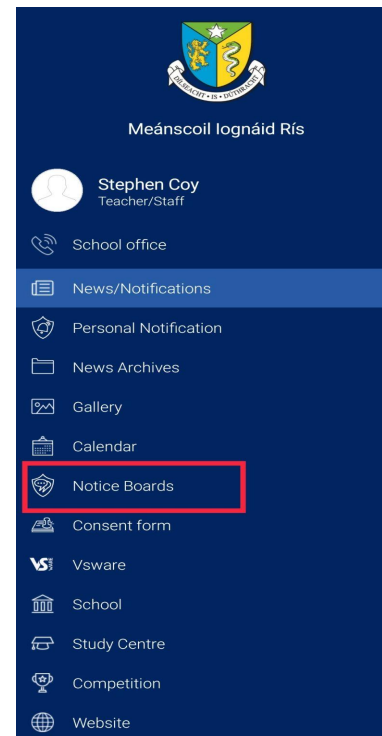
DÍLSEACHT • IS • DÚTHRACHT

Meánscoil Iognáid Rís

Stephen Coy
Teacher/Staff

School office

News/Notifications

Personal Notification

News Archives

Gallery

Calendar

Notice Boards

Consent form

Vsware

School

Study Centre

Competition

Website